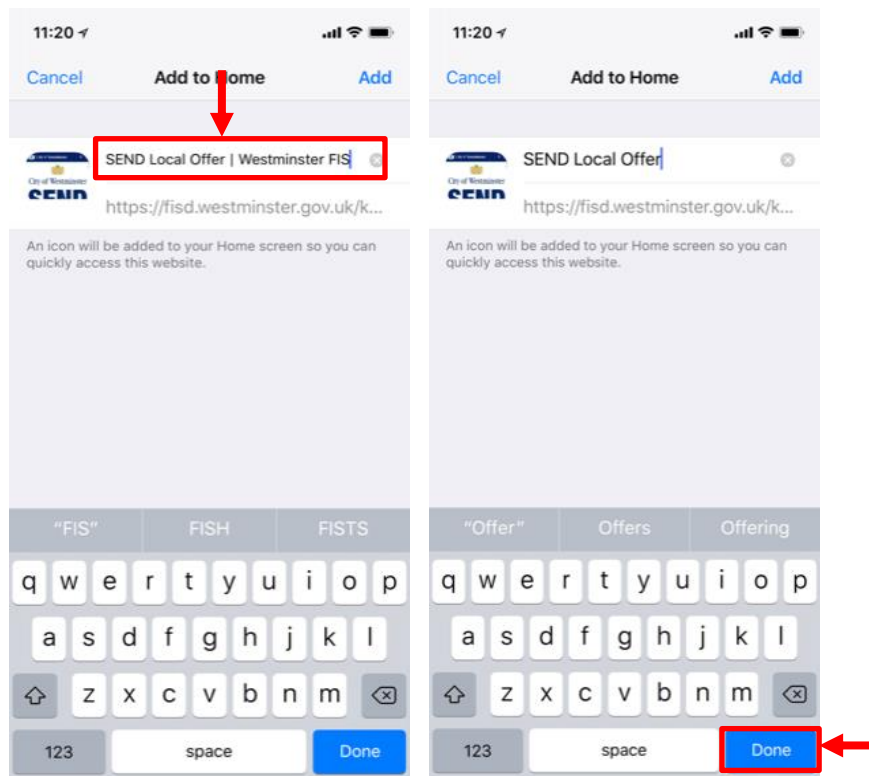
11:20

Cancel Add to Home Add

City of Westminster
SEND

SEND Local Offer | Westminster FIS

https://fisd.westminster.gov.uk/k...

An icon will be added to your Home screen so you can quickly access this website.

"FIS" FISH FISTS

q w e r t y u i o p
a s d f g h j k l
z x c v b n m
123 space Done

11:20

Cancel Add to Home Add

City of Westminster
SEND

SEND Local Offer

https://fisd.westminster.gov.uk/k...

An icon will be added to your Home screen so you can quickly access this website.

"Offer" Offers Offering

q w e r t y u i o p
a s d f g h j k l
z x c v b n m
123 space Done